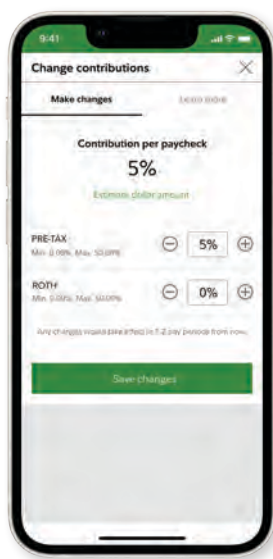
9:41

Change contributions

Make changes

Learn more

Contribution per paycheck

5%

Estimate dollar amount

PRE-TAX
Min. 0.00%, Max. 50.00%

5%

ROTH
Min. 0.00%, Max. 50.00%

0%

Any changes would take effect in 1-2 pay periods from now.

Save changes